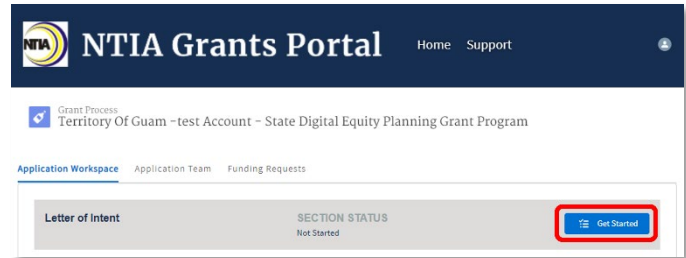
NTIA NTIA Grants Portal Home Support

Grant Process
Territory Of Guam -test Account - State Digital Equity Planning Grant Program

Application Workspace Application Team Funding Requests

Letter of Intent SECTION STATUS Not Started Get Started